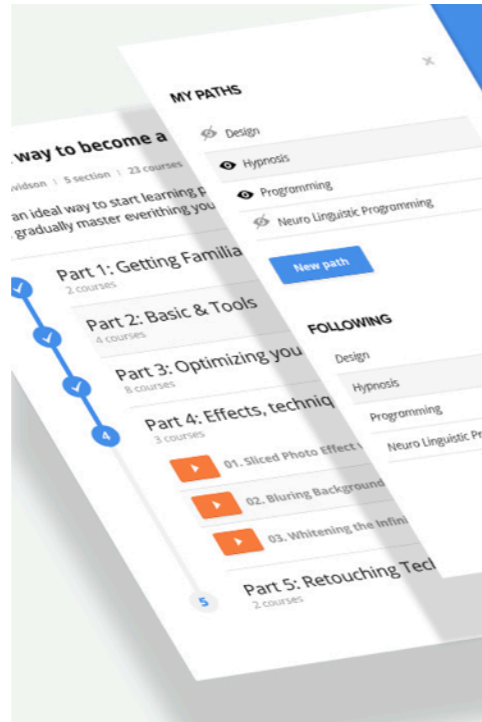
way to become a
vidson | 5 section | 23 courses
an ideal way to start learning p
gradually master everithing you

Part 1: Getting Familia
2 courses

Part 2: Basic & Tools
4 courses

Part 3: Optimizing you
8 courses

4
Part 4: Effects, techniq
3 courses

01. Sliced Photo Effect

02. Bluring Background

03. Whitening the Infini

5
Part 5: Retouching Tec
2 courses

MY PATHS

×

Design

Hypnosis

Programming

Neuro Linguistic Programming

New path

FOLLOWING

Design

Hypnosis

Programming

Neuro Linguistic Pr